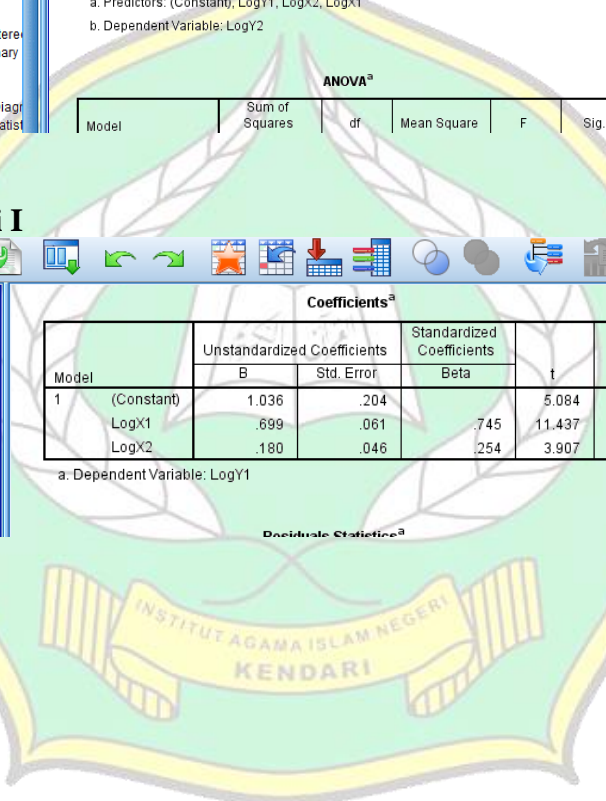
a. Predictors: (Constant), LogY1, LogX2, LogX1

b. Dependent Variable: LogY2

tered
ary

Diagr
atist

ANOVA$^a$

| Model | Sum of Squares | df | Mean Square | F | Sig. |
|---|---|---|---|---|---|

i I

Coefficients$^a$

| Model | | Unstandardized Coefficients B | Unstandardized Coefficients Std. Error | Standardized Coefficients Beta | t |
|---|---|---|---|---|---|
| 1 | (Constant) | 1.036 | .204 | | 5.084 |
| | LogX1 | .699 | .061 | .745 | 11.437 |
| | LogX2 | .180 | .046 | .254 | 3.907 |

a. Dependent Variable: LogY1

Residuals Statistics$^a$

INSTITUT AGAMA ISLAM NEGERI
KENDARI